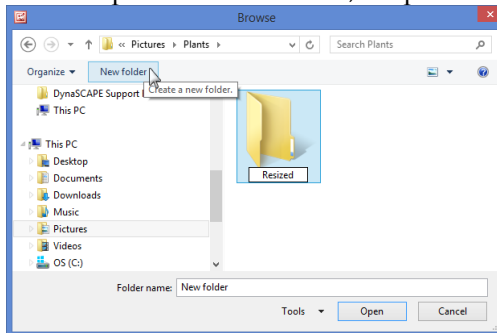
Browse

« Pictures ▸ Plants ▸

Search Plants

Organize ▾

New folder

Create a new folder.

DynaSCAPE Support

This PC

This PC

Desktop

Documents

Downloads

Music

Pictures

Videos

OS (C:)

Resized

Folder name: New folder

Tools ▾

Open

Cancel